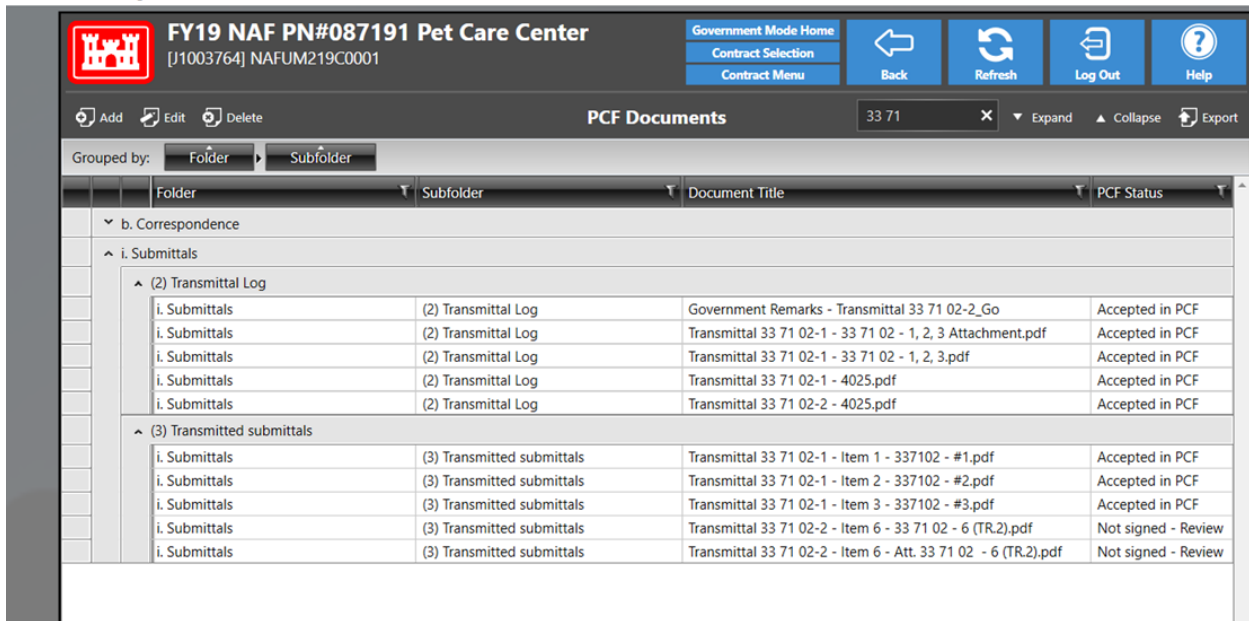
FY19 NAF PN#087191 Pet Care Center
[J1003764] NAFUM219C0001

Government Mode Home
Contract Selection
Contract Menu
Back
Refresh
Log Out
Help

Add Edit Delete
PCF Documents
33 71
Expand
Collapse
Export

Grouped by: Folder Subfolder

| Folder | Subfolder | Document Title | PCF Status |
|---|---|---|---|
| b. Correspondence | | | |
| i. Submittals | | | |
| (2) Transmittal Log | | | |
| i. Submittals | (2) Transmittal Log | Government Remarks - Transmittal 33 71 02-2_Go | Accepted in PCF |
| i. Submittals | (2) Transmittal Log | Transmittal 33 71 02-1 - 33 71 02 - 1, 2, 3 Attachment.pdf | Accepted in PCF |
| i. Submittals | (2) Transmittal Log | Transmittal 33 71 02-1 - 33 71 02 - 1, 2, 3.pdf | Accepted in PCF |
| i. Submittals | (2) Transmittal Log | Transmittal 33 71 02-1 - 4025.pdf | Accepted in PCF |
| i. Submittals | (2) Transmittal Log | Transmittal 33 71 02-2 - 4025.pdf | Accepted in PCF |
| (3) Transmitted submittals | | | |
| i. Submittals | (3) Transmitted submittals | Transmittal 33 71 02-1 - Item 1 - 337102 - #1.pdf | Accepted in PCF |
| i. Submittals | (3) Transmitted submittals | Transmittal 33 71 02-1 - Item 2 - 337102 - #2.pdf | Accepted in PCF |
| i. Submittals | (3) Transmitted submittals | Transmittal 33 71 02-1 - Item 3 - 337102 - #3.pdf | Accepted in PCF |
| i. Submittals | (3) Transmitted submittals | Transmittal 33 71 02-2 - Item 6 - 33 71 02 - 6 (TR.2).pdf | Not signed - Review |
| i. Submittals | (3) Transmitted submittals | Transmittal 33 71 02-2 - Item 6 - Att. 33 71 02 - 6 (TR.2).pdf | Not signed - Review |